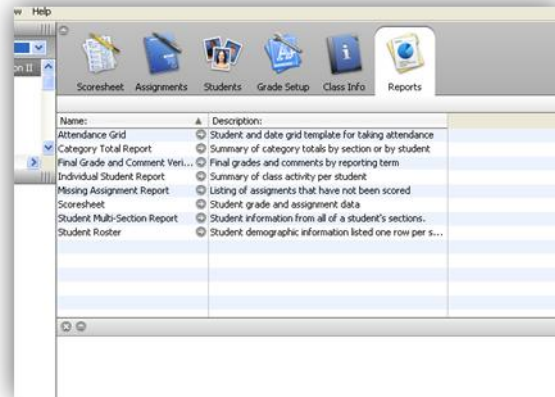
w Help

on II

Scoresheet Assignments Students Grade Setup Class Info Reports

| Name: | Description: |
|---|---|
| Attendance Grid | Student and date grid template for taking attendance |
| Category Total Report | Summary of category totals by section or by student |
| Final Grade and Comment Veri... | Final grades and comments by reporting term |
| Individual Student Report | Summary of class activity per student |
| Missing Assignment Report | Listing of assigments that have not been scored |
| Scoresheet | Student grade and assignment data |
| Student Multi-Section Report | Student information from all of a student's sections. |
| Student Roster | Student demographic information listed one row per s... |